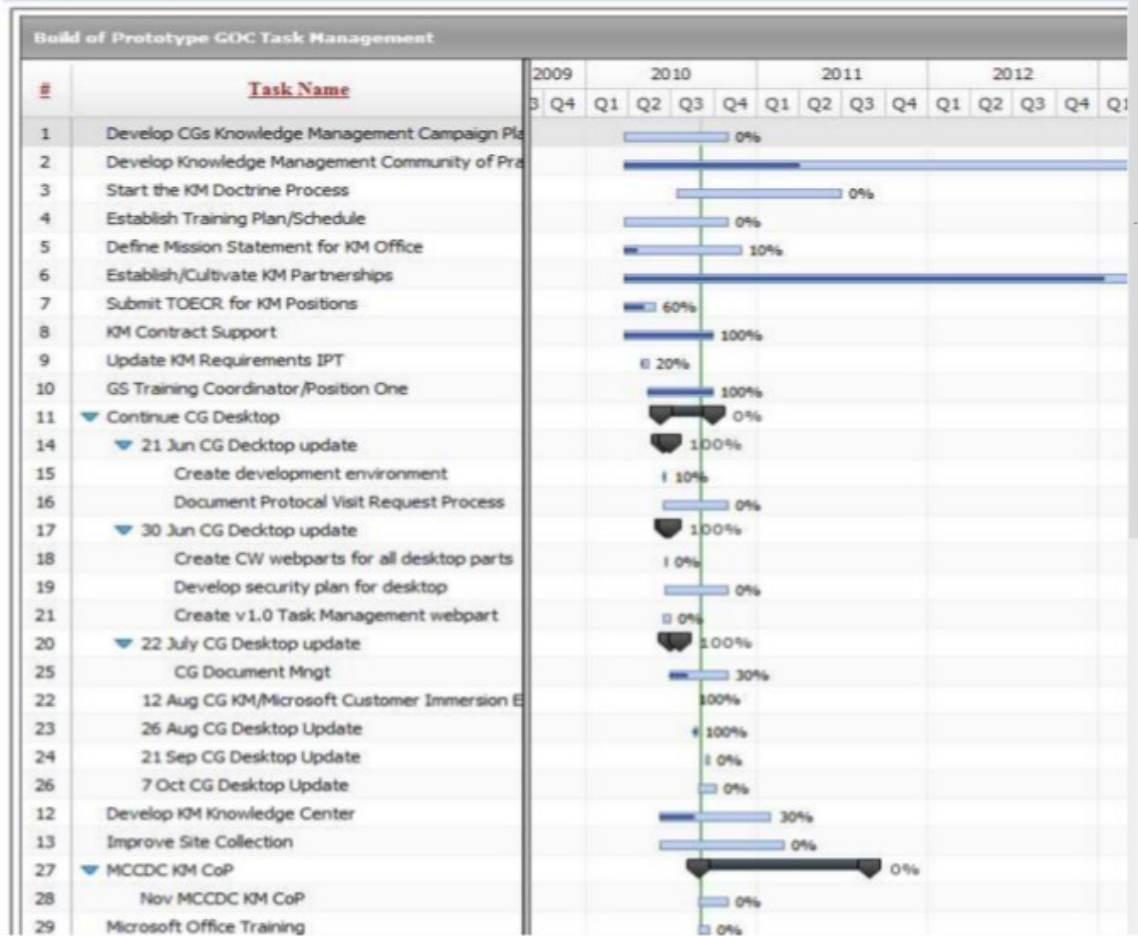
Build of Prototype GDC Task Management

| # | Task Name | |
|---|---|---|
| 1 | Develop CGs Knowledge Management Campaign Pla | 0% |
| 2 | Develop Knowledge Management Community of Pra | |
| 3 | Start the KM Doctrine Process | 0% |
| 4 | Establish Training Plan/Schedule | 0% |
| 5 | Define Mission Statement for KM Office | 10% |
| 6 | Establish/Cultivate KM Partnerships | |
| 7 | Submit TOECR for KM Positions | 60% |
| 8 | KM Contract Support | 100% |
| 9 | Update KM Requirements IPT | 20% |
| 10 | GS Training Coordinator/Position One | 100% |
| 11 | Continue CG Desktop | 0% |
| 14 | 21 Jun CG Decktop update | 100% |
| 15 | Create development environment | 10% |
| 16 | Document Protocal Visit Request Process | 0% |
| 17 | 30 Jun CG Decktop update | 100% |
| 18 | Create CW webparts for all desktop parts | 0% |
| 19 | Develop security plan for desktop | 0% |
| 21 | Create v1.0 Task Management webpart | 0% |
| 20 | 22 July CG Desktop update | 100% |
| 25 | CG Document Mngt | 30% |
| 22 | 12 Aug CG KM/Microsoft Customer Immersion E | 100% |
| 23 | 26 Aug CG Desktop Update | 100% |
| 24 | 21 Sep CG Desktop Update | 0% |
| 26 | 7 Oct CG Desktop Update | 0% |
| 12 | Develop KM Knowledge Center | 30% |
| 13 | Improve Site Collection | 0% |
| 27 | MCCDC KM CoP | 0% |
| 28 | Nov MCCDC KM CoP | 0% |
| 29 | Microsoft Office Training | 0% |

2009: 3 Q4
2010: Q1 Q2 Q3 Q4
2011: Q1 Q2 Q3 Q4
2012: Q1 Q2 Q3 Q4 Q1